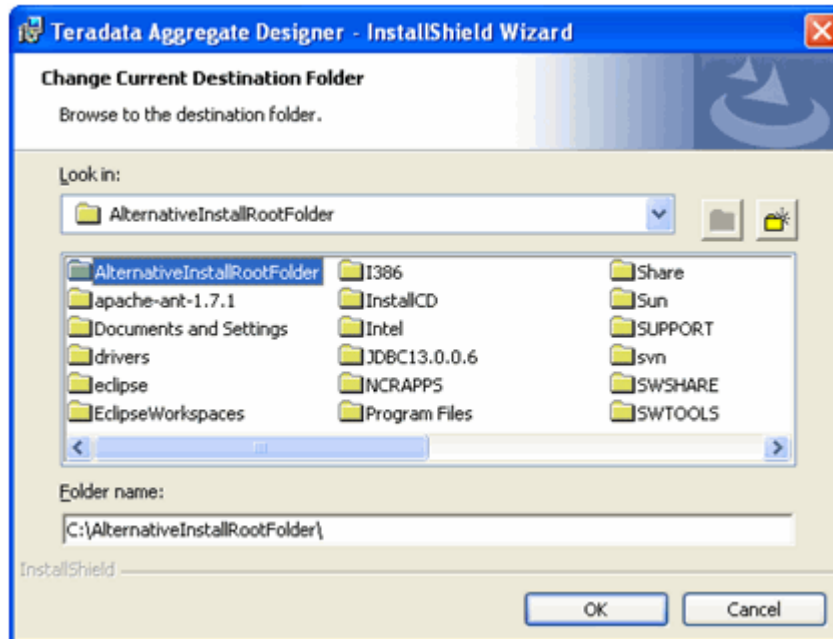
Teradata Aggregate Designer - InstallShield Wizard

Change Current Destination Folder

Browse to the destination folder.

Look in:

AlternativeInstallRootFolder

AlternativeInstallRootFolder
apache-ant-1.7.1
Documents and Settings
drivers
eclipse
EclipseWorkspaces
I386
InstallCD
Intel
JDBC13.0.0.6
NCRAPPS
Program Files
Share
Sun
SUPPORT
svn
SWSHARE
SWTOOLS

Folder name:

C:\AlternativeInstallRootFolder\

InstallShield

OK

Cancel